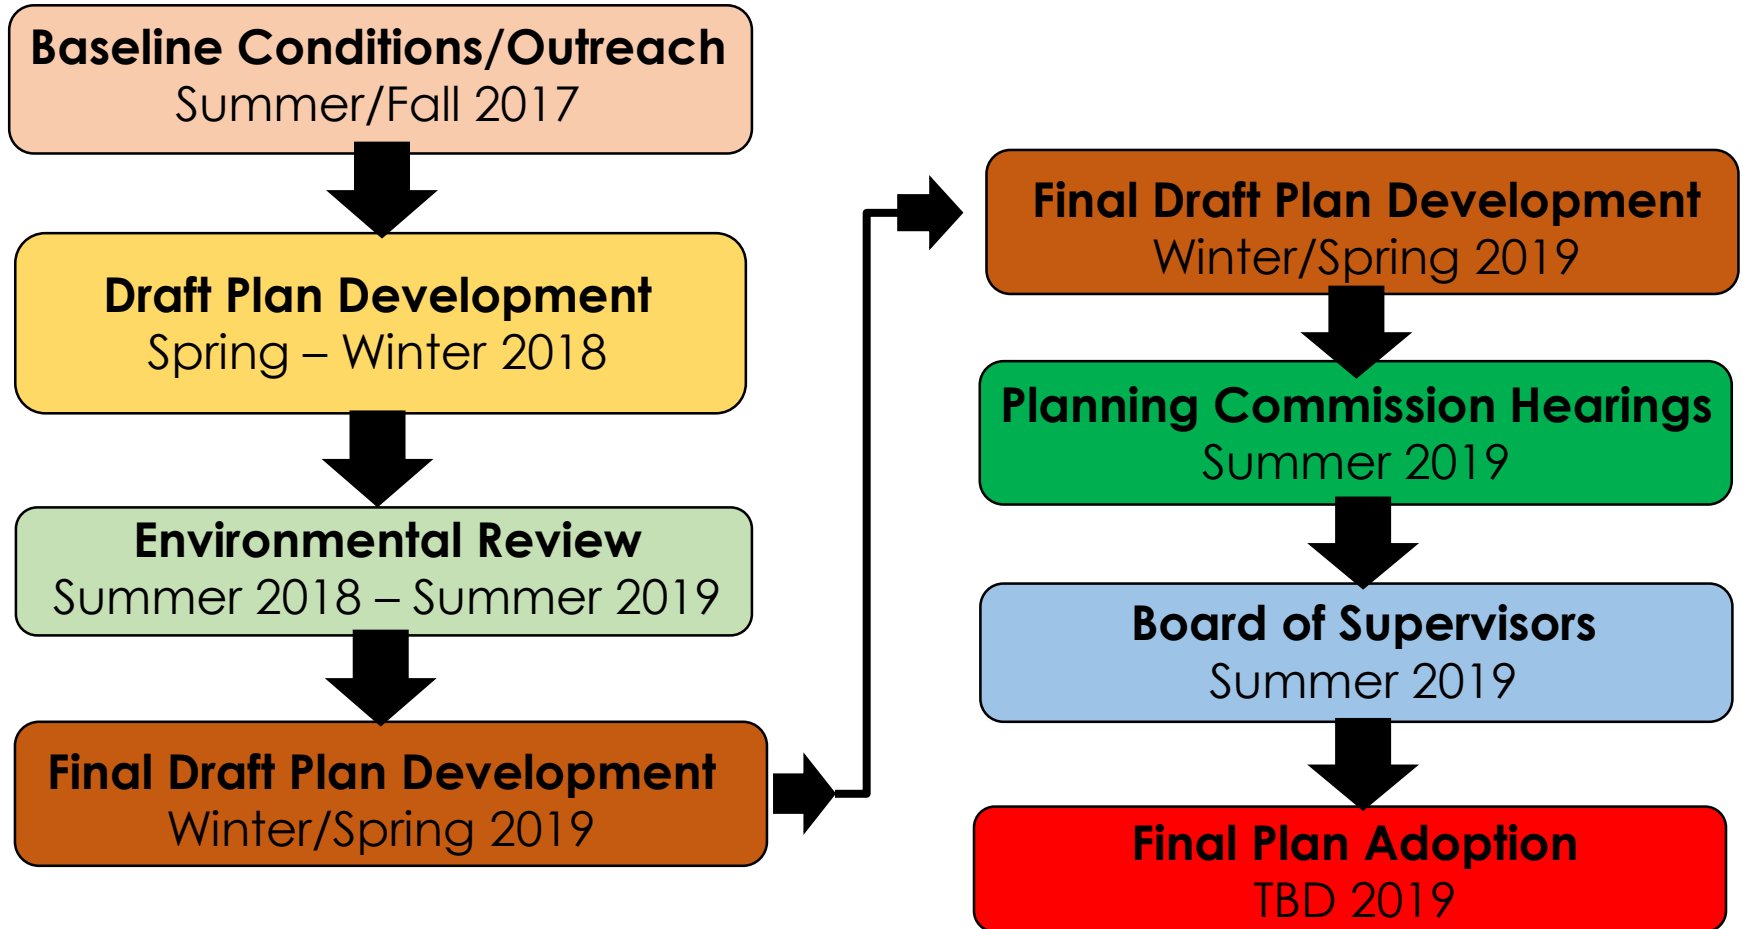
Baseline Conditions/Outreach
Summer/Fall 2017

Draft Plan Development
Spring – Winter 2018

Environmental Review
Summer 2018 – Summer 2019

Final Draft Plan Development
Winter/Spring 2019

Final Draft Plan Development
Winter/Spring 2019

Planning Commission Hearings
Summer 2019

Board of Supervisors
Summer 2019

Final Plan Adoption
TBD 2019